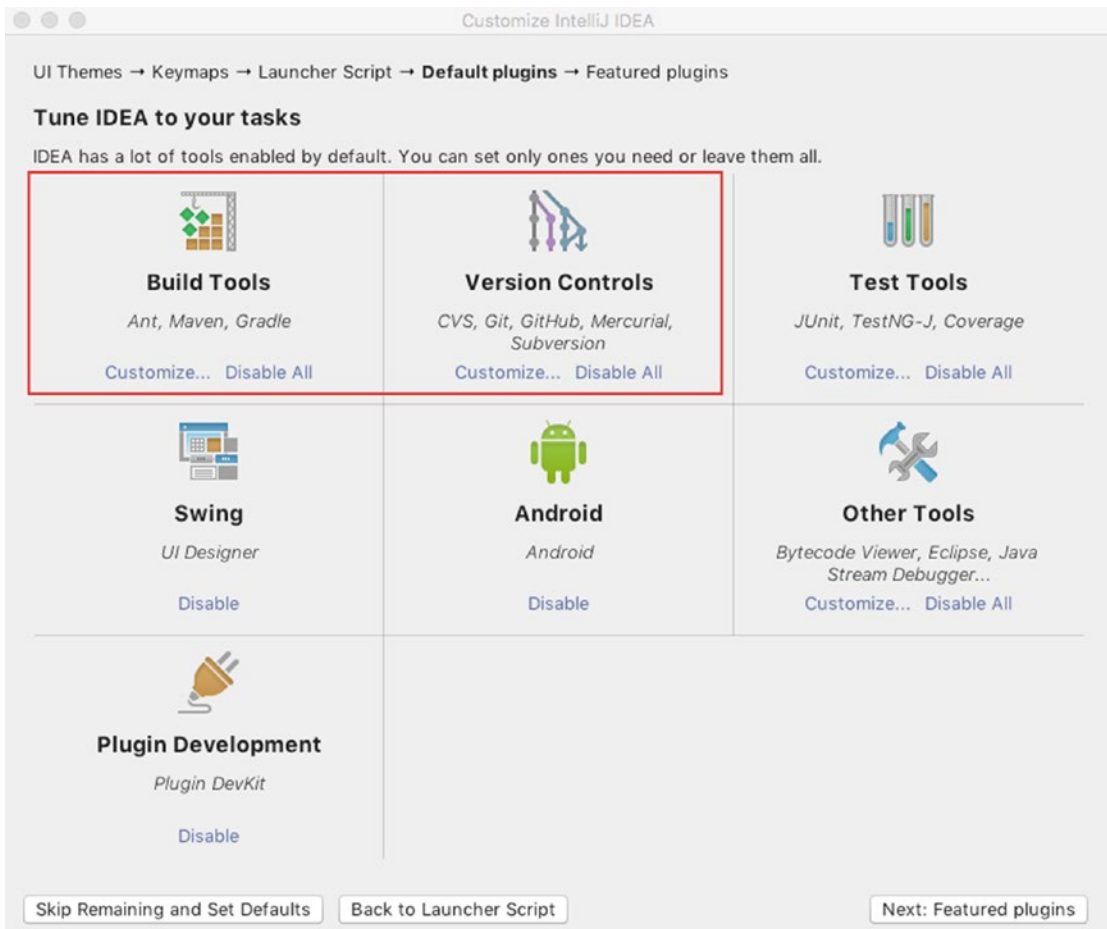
Customize IntelliJ IDEA

UI Themes → Keymaps → Launcher Script → **Default plugins** → Featured plugins

**Tune IDEA to your tasks**

IDEA has a lot of tools enabled by default. You can set only ones you need or leave them all.

**Build Tools**
*Ant, Maven, Gradle*
Customize... Disable All

**Version Controls**
*CVS, Git, GitHub, Mercurial, Subversion*
Customize... Disable All

**Test Tools**
*JUnit, TestNG-J, Coverage*
Customize... Disable All

**Swing**
*UI Designer*
Disable

**Android**
*Android*
Disable

**Other Tools**
*Bytecode Viewer, Eclipse, Java Stream Debugger...*
Customize... Disable All

**Plugin Development**
*Plugin DevKit*
Disable

Skip Remaining and Set Defaults
Back to Launcher Script
Next: Featured plugins